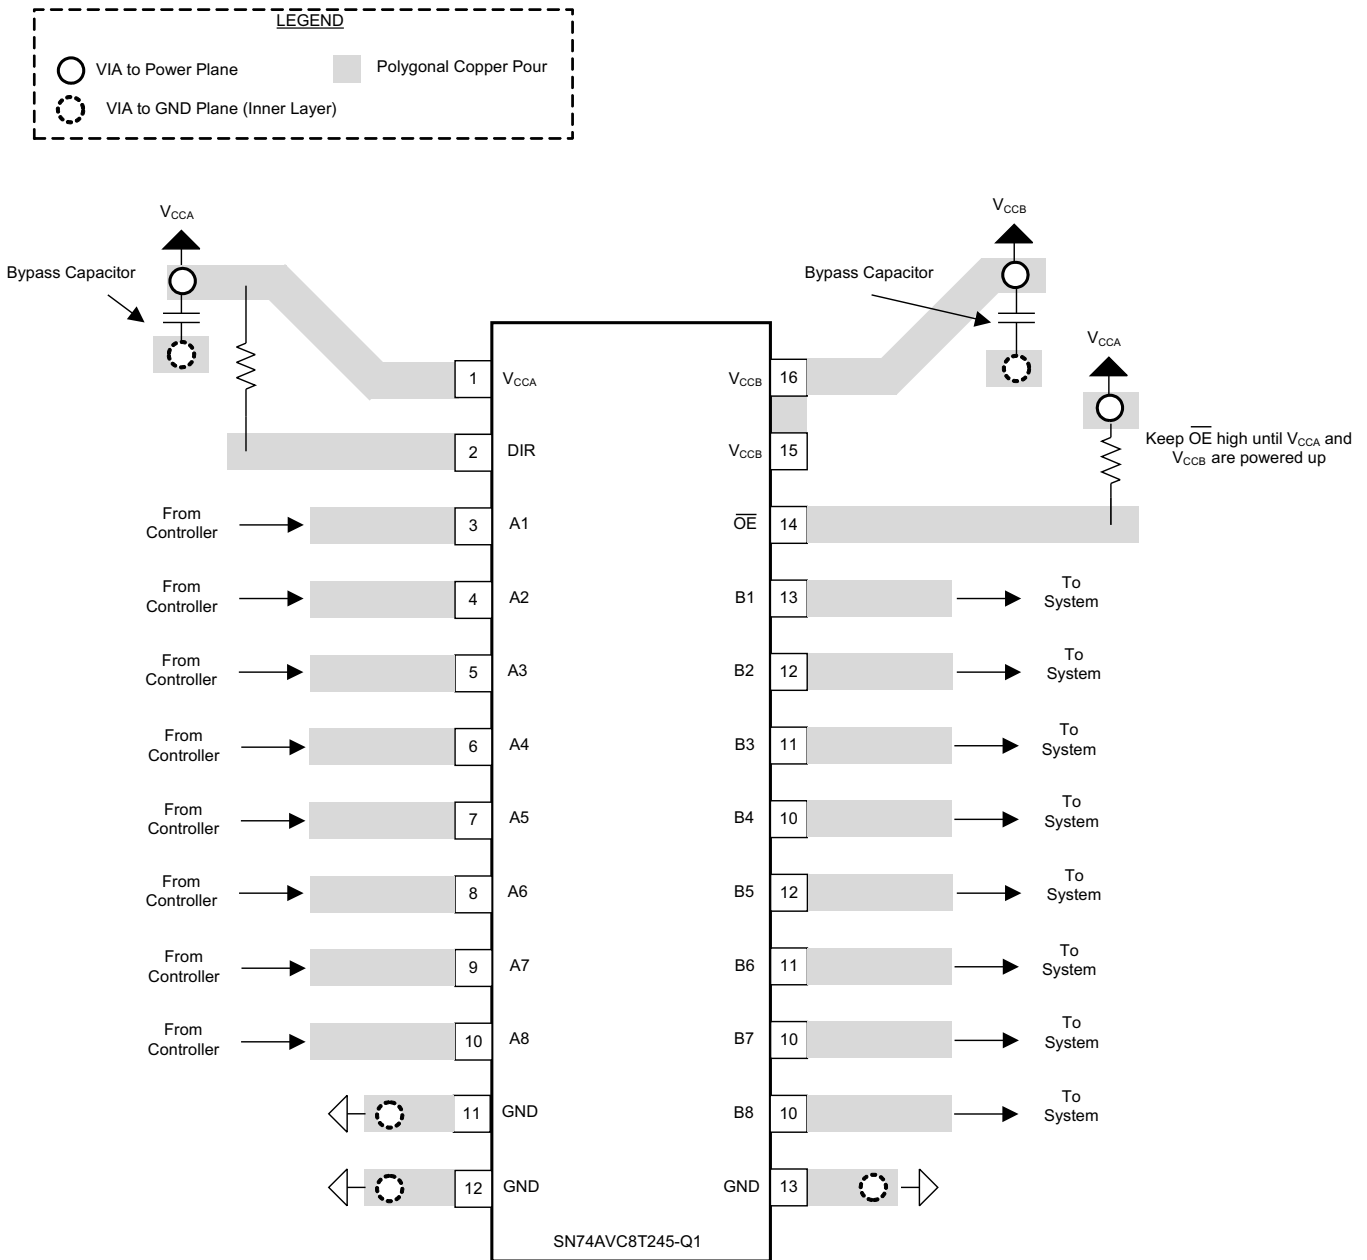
LEGEND

VIA to Power Plane

Polygonal Copper Pour

VIA to GND Plane (Inner Layer)

$V_{CCA}$

Bypass Capacitor

$V_{CCB}$

Bypass Capacitor

$V_{CCA}$

Keep $\overline{OE}$ high until $V_{CCA}$ and $V_{CCB}$ are powered up

1 $V_{CCA}$

2 DIR

From Controller 3 A1

From Controller 4 A2

From Controller 5 A3

From Controller 6 A4

From Controller 7 A5

From Controller 8 A6

From Controller 9 A7

From Controller 10 A8

11 GND

12 GND

$V_{CCB}$ 16

$V_{CCB}$ 15

$\overline{OE}$ 14

B1 13 To System

B2 12 To System

B3 11 To System

B4 10 To System

B5 12 To System

B6 11 To System

B7 10 To System

B8 10 To System

GND 13

SN74AVC8T245-Q1